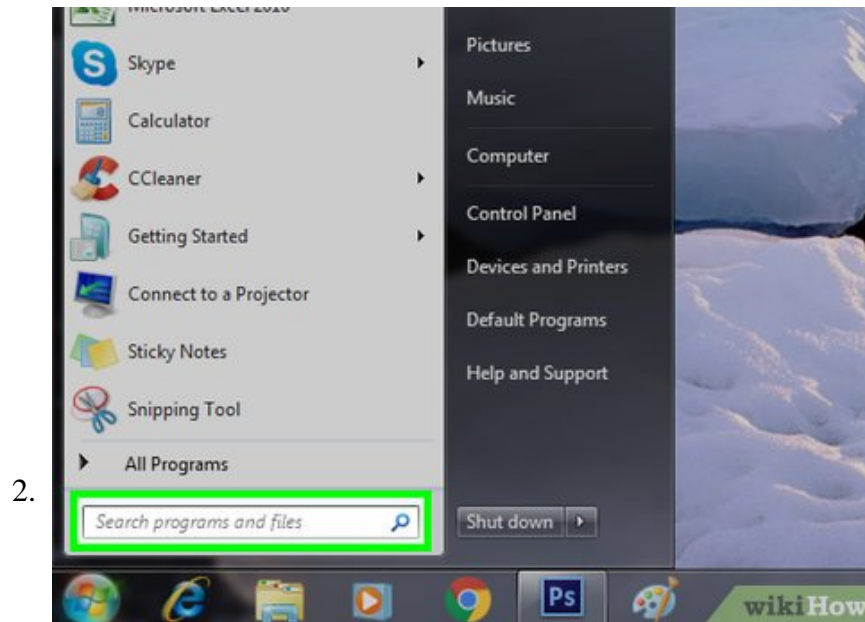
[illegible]

Skype

Calculator

CCleaner

Getting Started

Connect to a Projector

Sticky Notes

Snipping Tool

All Programs

Search programs and files

Pictures

Music

Computer

Control Panel

Devices and Printers

Default Programs

Help and Support

Shut down

2.

Ps

wikiHow